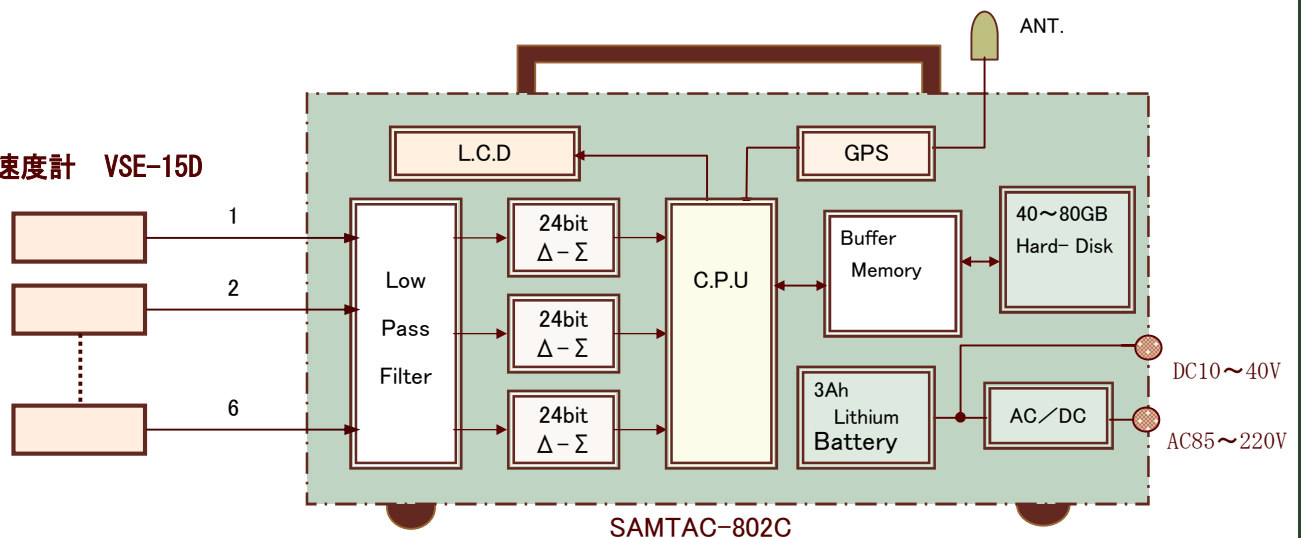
ANT.

速度計 VSE-15D

L.C.D

GPS

1

2

6

Low Pass Filter

24bit $\Delta - \Sigma$

24bit $\Delta - \Sigma$

24bit $\Delta - \Sigma$

C.P.U

Buffer Memory

40～80GB Hard- Disk

3Ah Lithium Battery

AC／DC

DC10～40V

AC85～220V

SAMTAC-802C